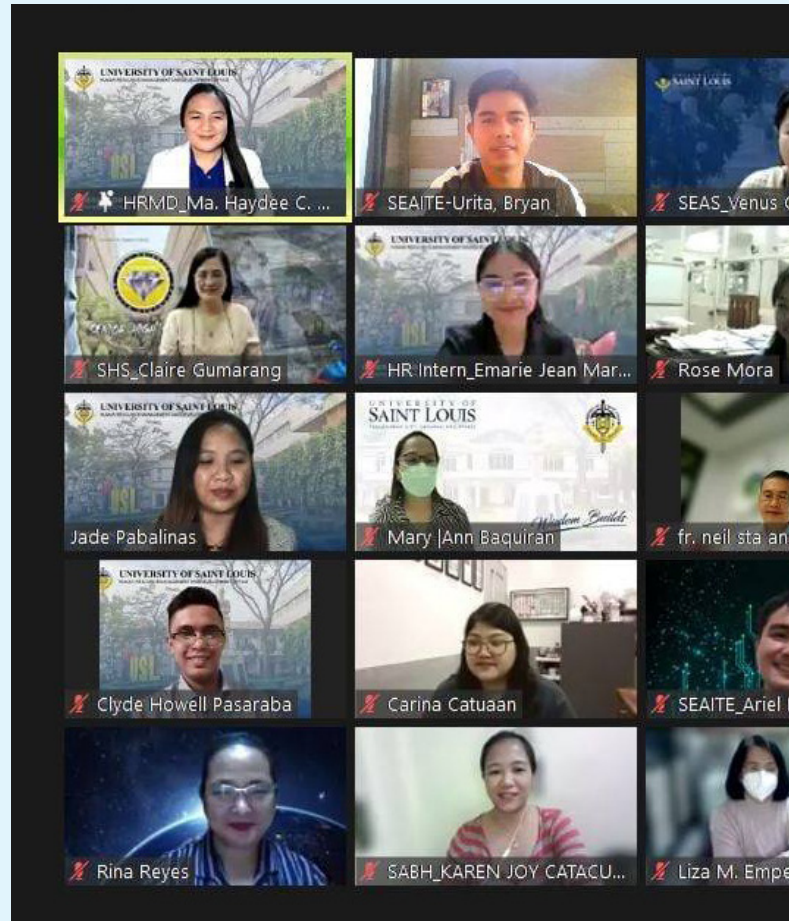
UNIVERSITY OF SAINT LOUIS
HRMD_Ma. Haydee C. ...

SEAITE-Urita, Bryan

SAINT LOUIS
SEAS_Venus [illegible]

SHS_Claire Gumarang

UNIVERSITY OF SAINT
HR Intern_Emarie Jean Mar...

Rose Mora

UNIVERSITY OF SAINT LOUIS
Jade Pabalinas

UNIVERSITY OF SAINT LOUIS
Wisdom Builds
Mary |Ann Baquiran

fr. neil sta an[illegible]

UNIVERSITY OF SAINT LOUIS
Clyde Howell Pasaraba

Carina Catuaan

SEAITE_Ariel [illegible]

Rina Reyes

SABH_KAREN JOY CATACU...

Liza M. Empe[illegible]